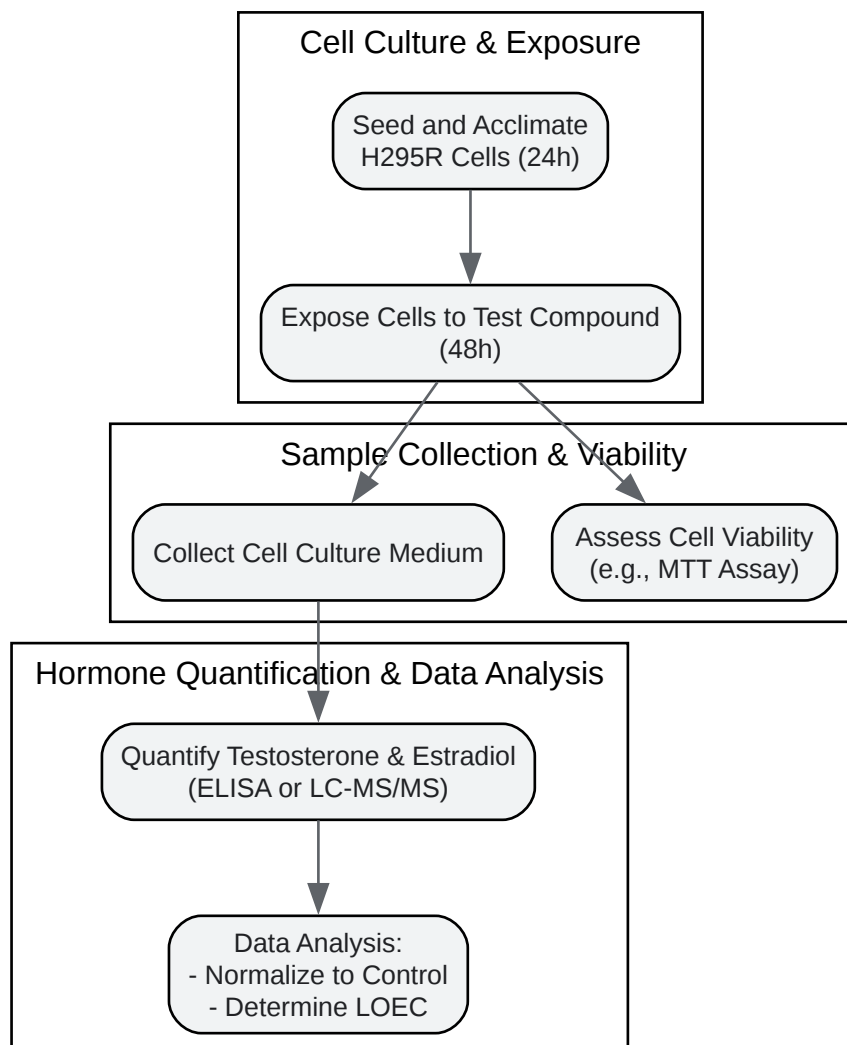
Cell Culture & Exposure

Seed and Acclimate H295R Cells (24h)

Expose Cells to Test Compound (48h)

Sample Collection & Viability

Collect Cell Culture Medium

Assess Cell Viability (e.g., MTT Assay)

Hormone Quantification & Data Analysis

Quantify Testosterone & Estradiol (ELISA or LC-MS/MS)

Data Analysis:
- Normalize to Control
- Determine LOEC